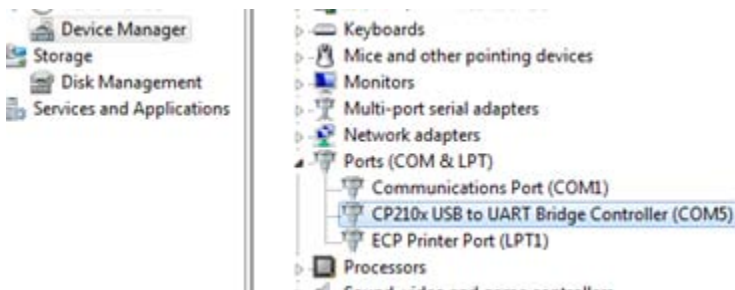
Device Manager
Storage
Disk Management
Services and Applications

Keyboards
Mice and other pointing devices
Monitors
Multi-port serial adapters
Network adapters
Ports (COM & LPT)
Communications Port (COM1)
CP210x USB to UART Bridge Controller (COM5)
ECP Printer Port (LPT1)
Processors
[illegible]